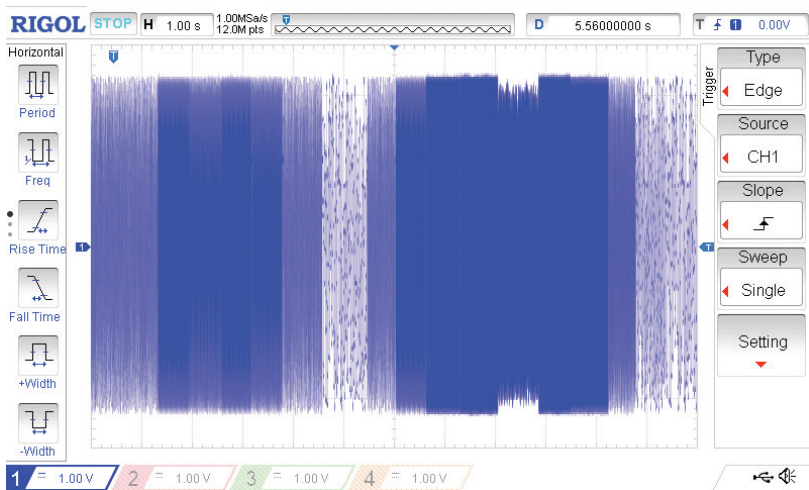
RIGOL STOP H 1.00 s 1.00MSa/s 12.0M pts D 5.56000000 s T 1 0.00V

Horizontal
Period
Freq
Rise Time
Fall Time
+Width
-Width

Trigger
Type
Edge
Source
CH1
Slope
Sweep
Single
Setting

1 = 1.00 V 2 = 1.00 V 3 = 1.00 V 4 = 1.00 V